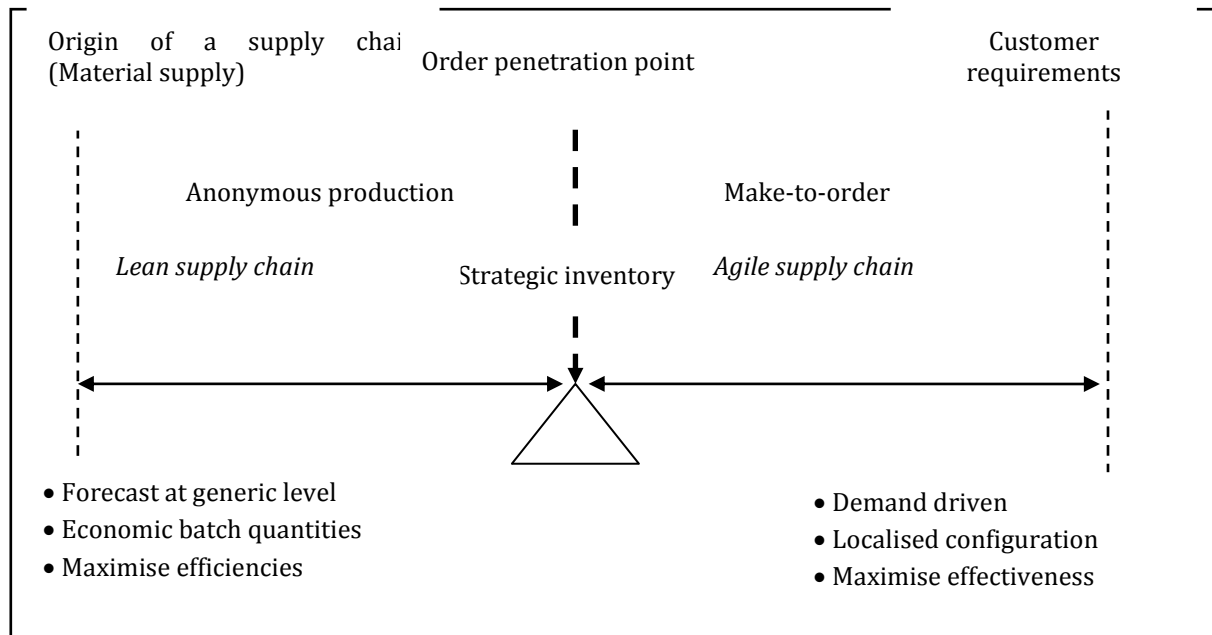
Origin of a supply chai

(Material supply)

Order penetration point

Customer requirements

Anonymous production

Make-to-order

*Lean supply chain*

Strategic inventory

*Agile supply chain*

- Forecast at generic level
- Economic batch quantities
- Maximise efficiencies

- Demand driven
- Localised configuration
- Maximise effectiveness